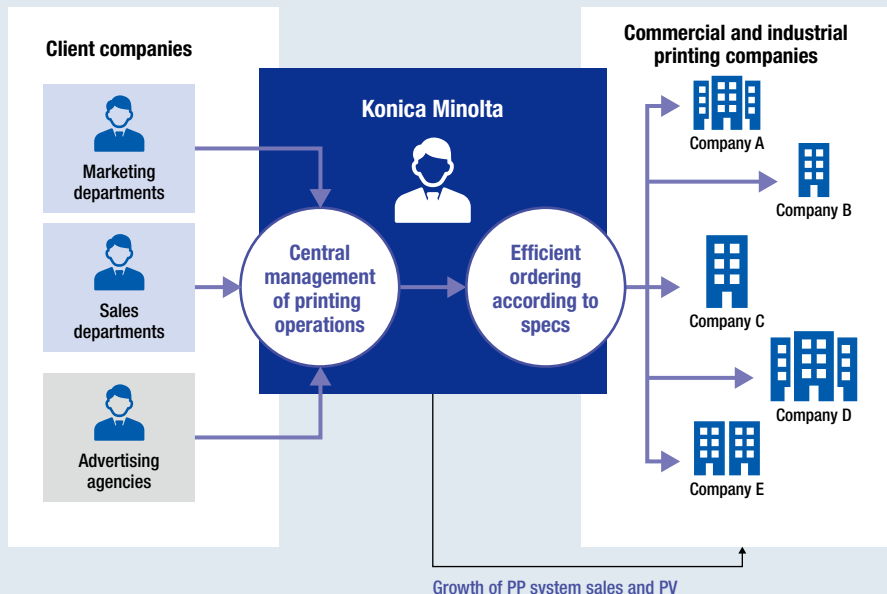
Client companies

Marketing departments

Sales departments

Advertising agencies

Konica Minolta

Central management of printing operations

Efficient ordering according to specs

Commercial and industrial printing companies

Company A

Company B

Company C

Company D

Company E

Growth of PP system sales and PV